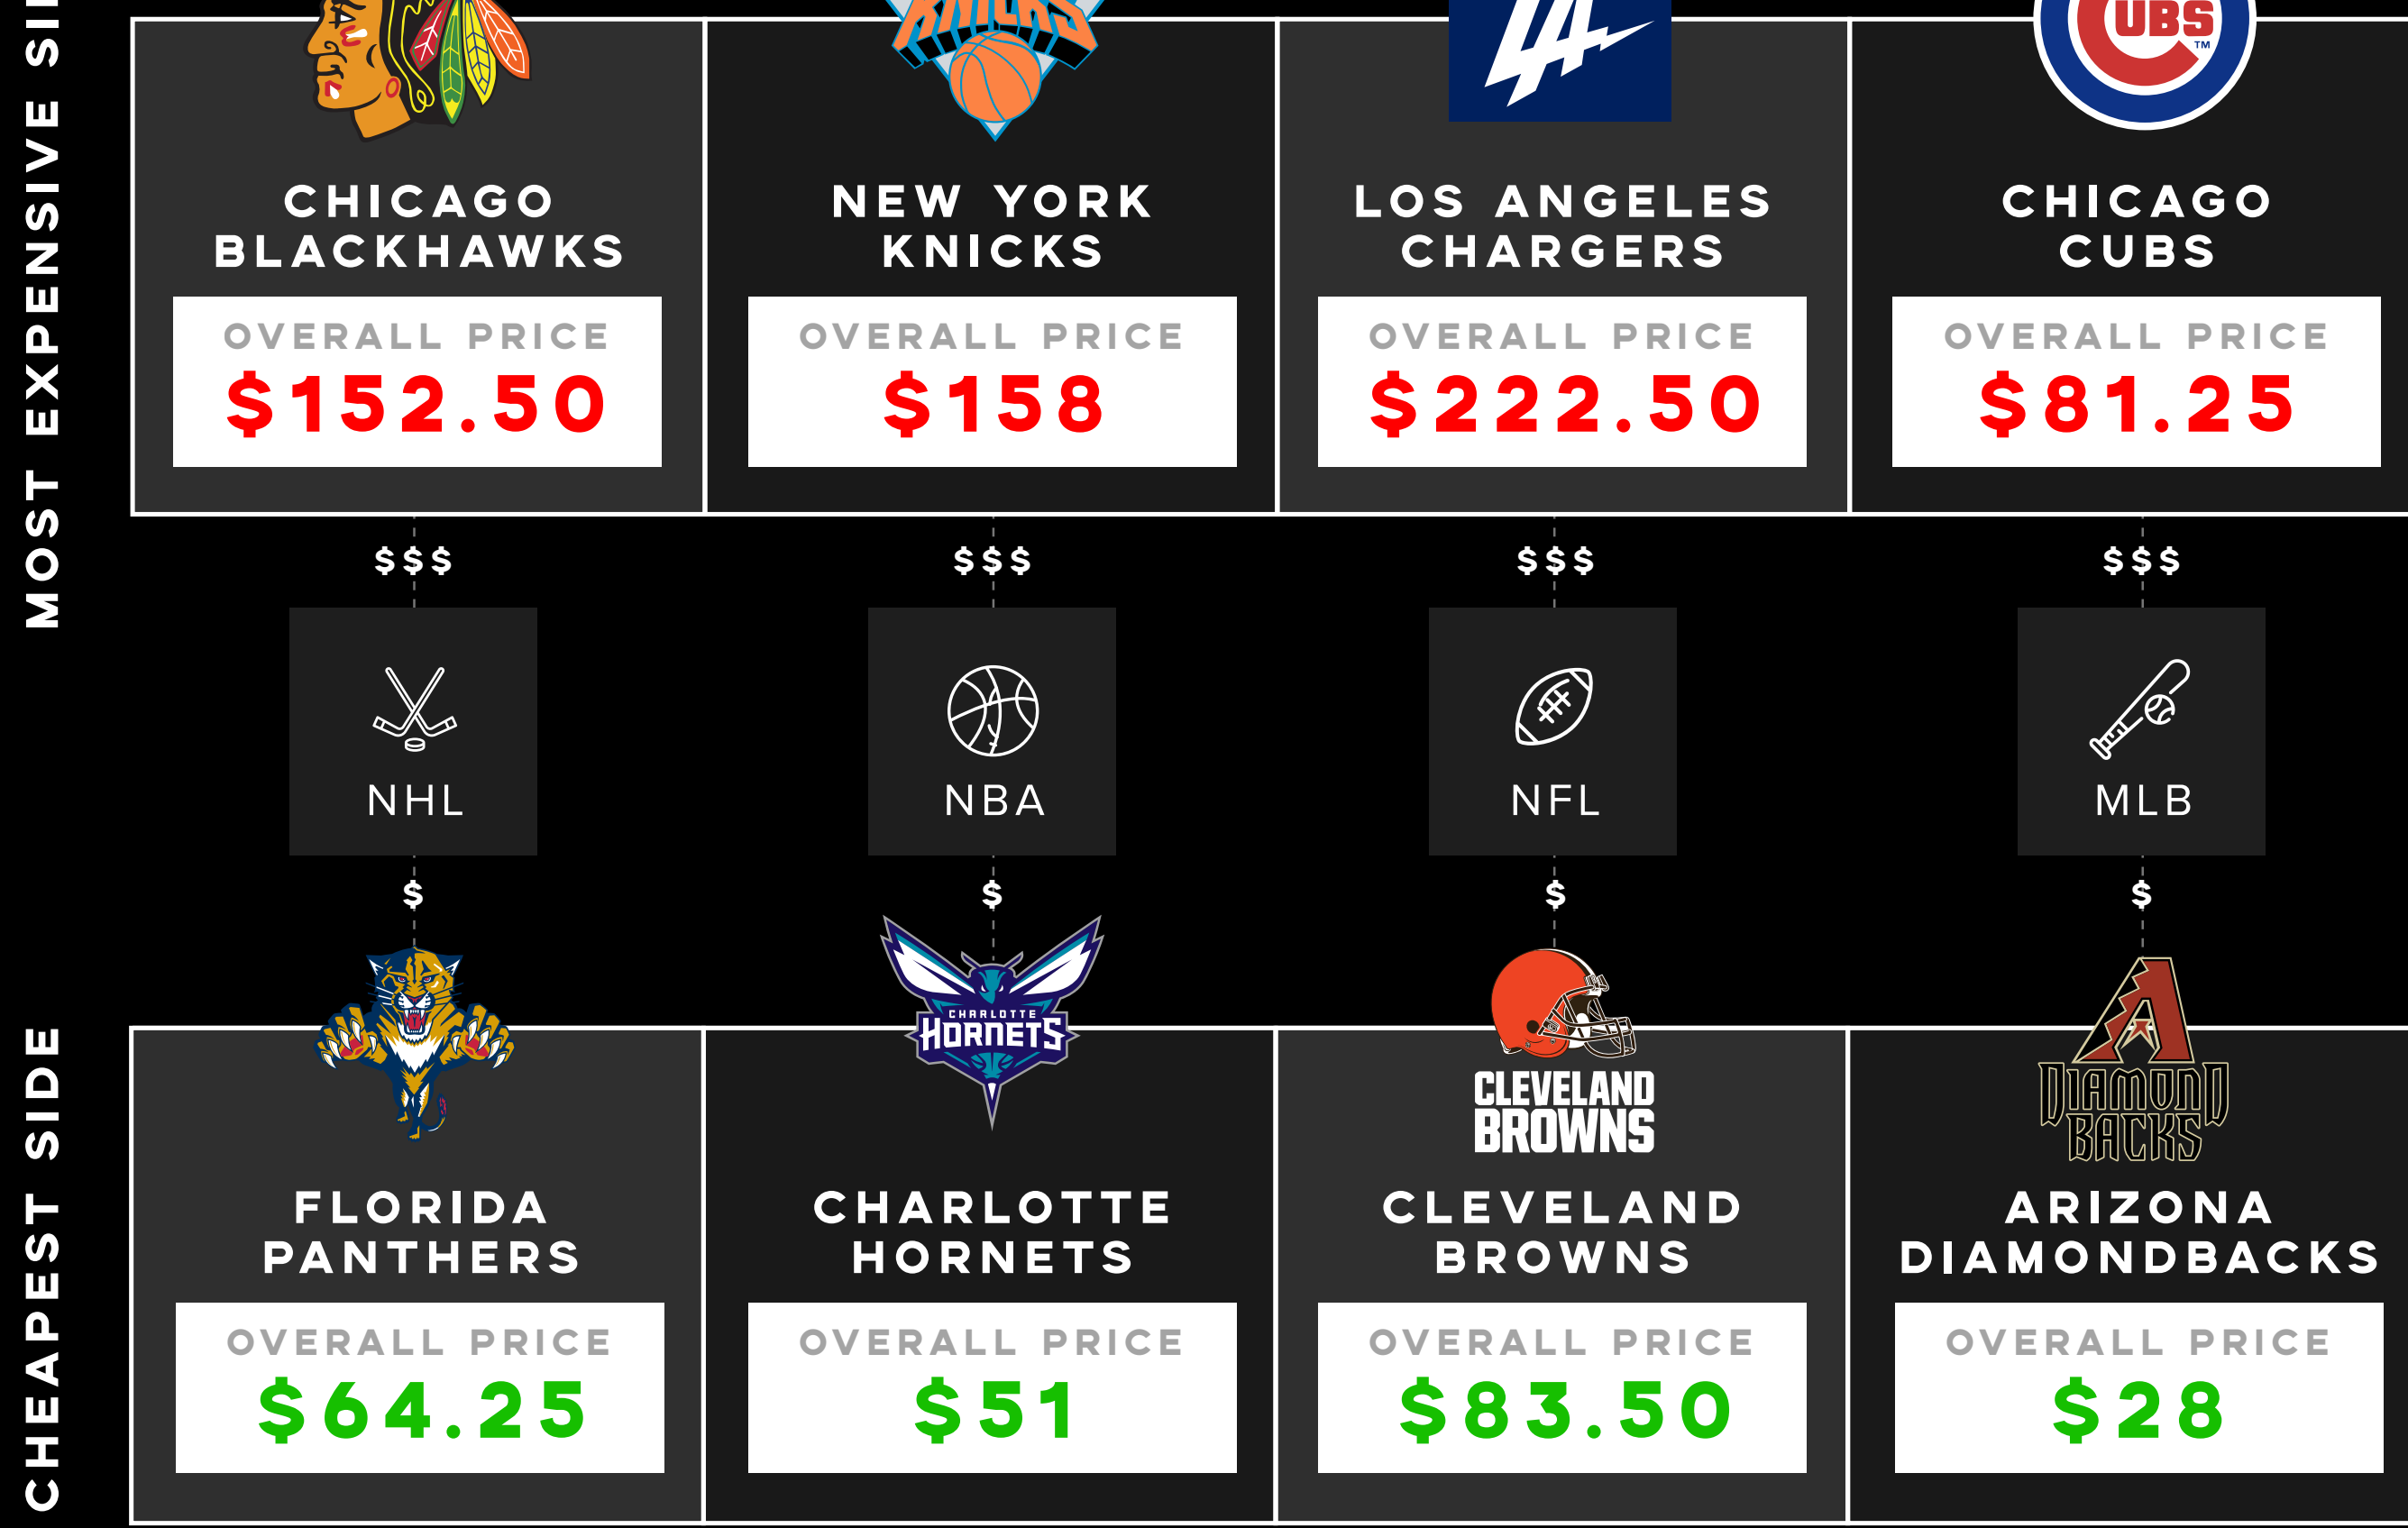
MOST EXPENSIVE SI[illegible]

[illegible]

CHICAGO BLACKHAWKS
OVERALL PRICE
$152.50

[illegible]

NEW YORK KNICKS
OVERALL PRICE
$158

LA

LOS ANGELES CHARGERS
OVERALL PRICE
$222.50

UBS

CHICAGO CUBS
OVERALL PRICE
$81.25

$$$
NHL
$

$$$
NBA
$

$$$
NFL
$

$$$
MLB
$

CHEAPEST SIDE

FLORIDA PANTHERS
OVERALL PRICE
$64.25

CHARLOTTE HORNETS

CHARLOTTE HORNETS
OVERALL PRICE
$51

CLEVELAND BROWNS

CLEVELAND BROWNS
OVERALL PRICE
$83.50

DIAMONDBACKS

ARIZONA DIAMONDBACKS
OVERALL PRICE
$28